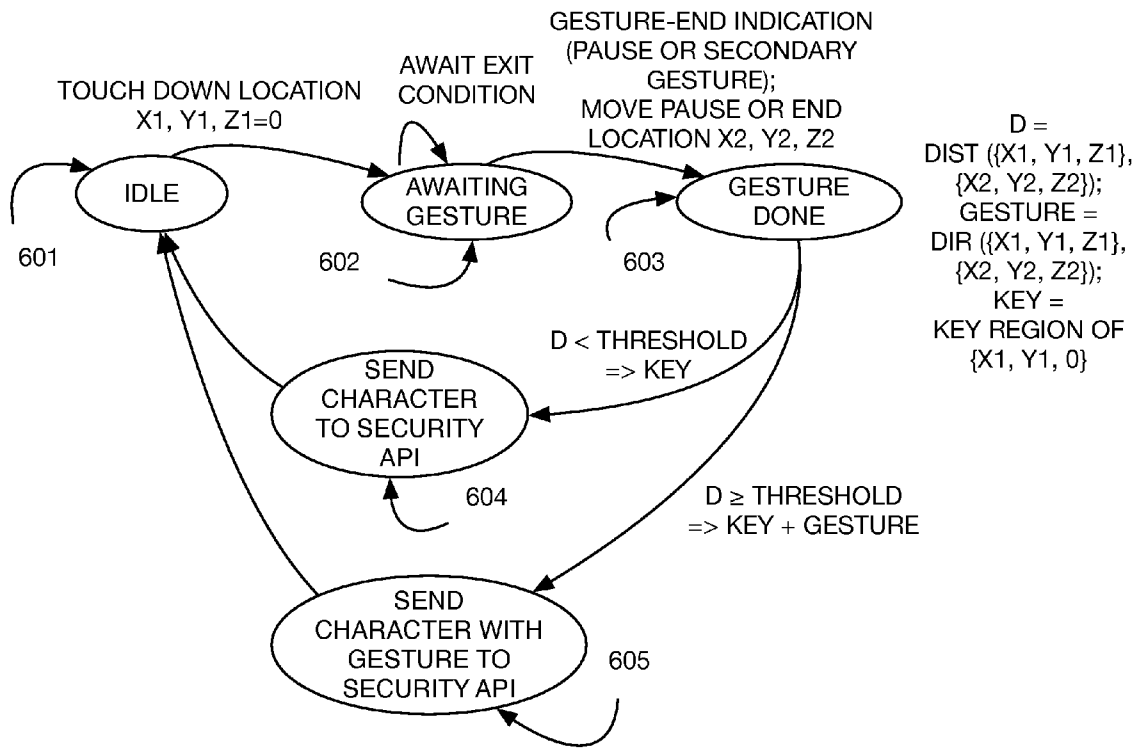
TOUCH DOWN LOCATION
X1, Y1, Z1=0

AWAIT EXIT
CONDITION

GESTURE-END INDICATION
(PAUSE OR SECONDARY
GESTURE);
MOVE PAUSE OR END
LOCATION X2, Y2, Z2

IDLE

601

AWAITING
GESTURE

602

GESTURE
DONE

603

D =
DIST ({X1, Y1, Z1},
{X2, Y2, Z2});
GESTURE =
DIR ({X1, Y1, Z1},
{X2, Y2, Z2});
KEY =
KEY REGION OF
{X1, Y1, 0}

D < THRESHOLD
=> KEY

SEND
CHARACTER
TO SECURITY
API

604

D ≥ THRESHOLD
=> KEY + GESTURE

SEND
CHARACTER WITH
GESTURE TO
SECURITY API

605